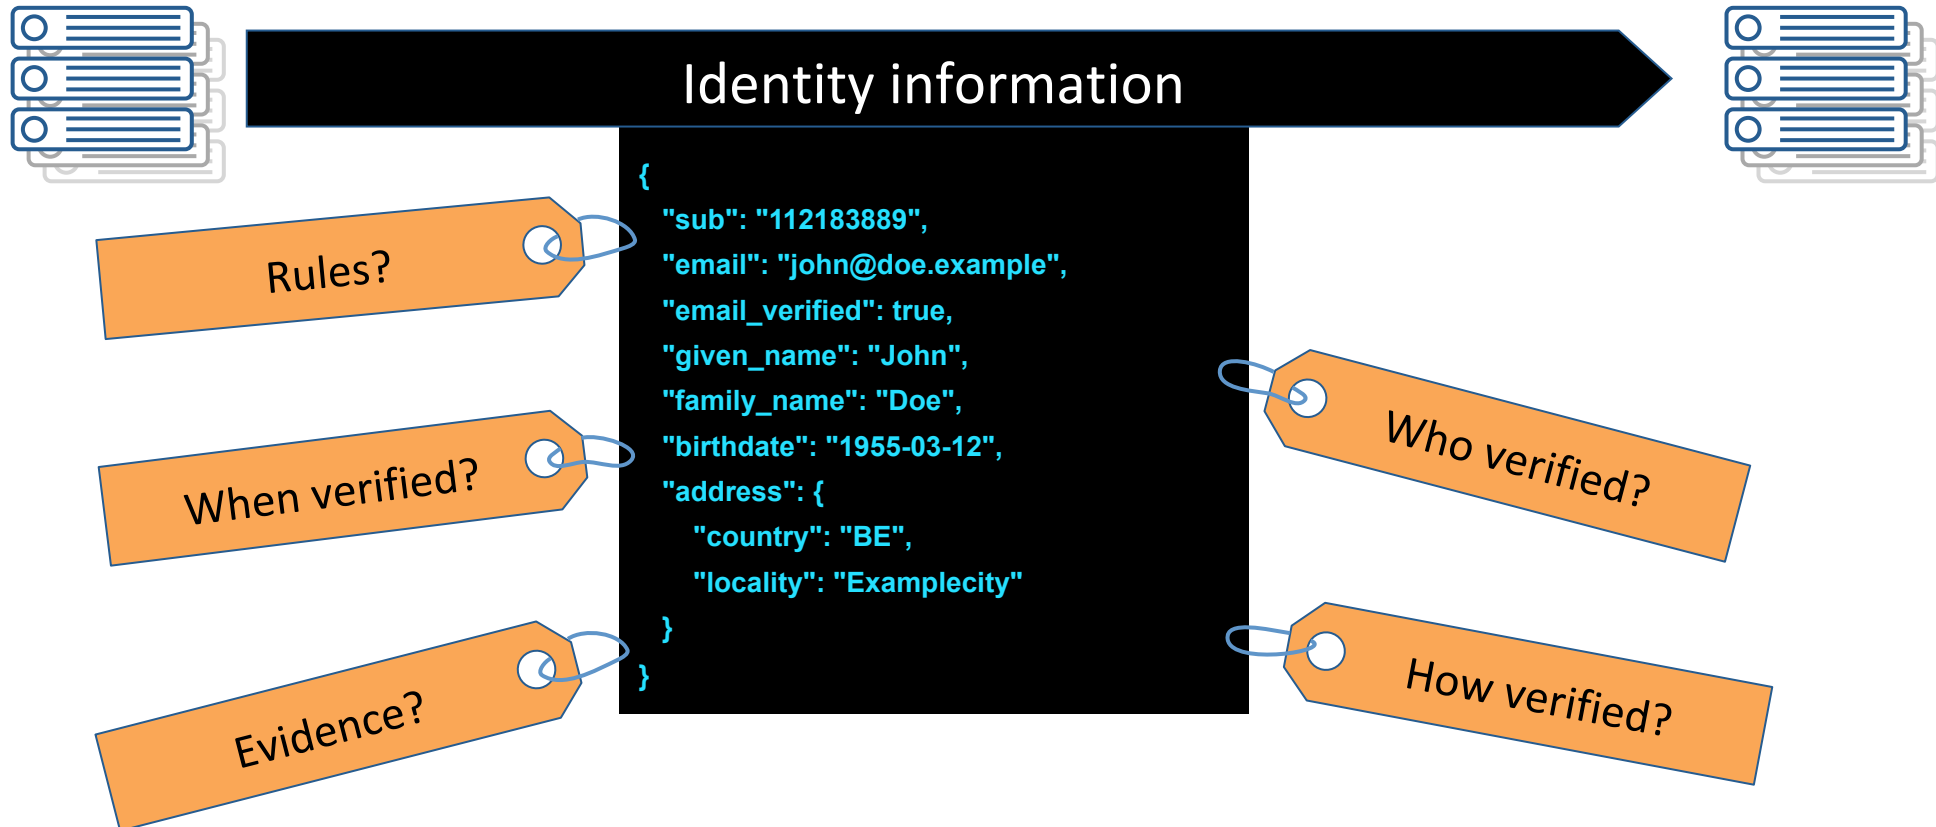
Identity information

{
"sub": "112183889",
"email": "john@doe.example",
"email_verified": true,
"given_name": "John",
"family_name": "Doe",
"birthdate": "1955-03-12",
"address": {
"country": "BE",
"locality": "Examplecity"
}
}

Rules?

When verified?

Evidence?

Who verified?

How verified?